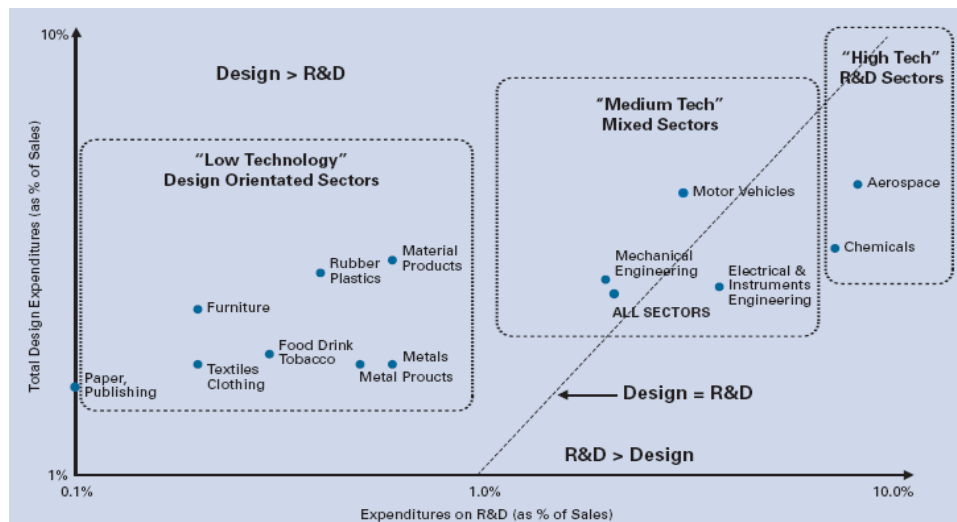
10%

Design > R&D

"High Tech" R&D Sectors

"Medium Tech" Mixed Sectors

"Low Technology" Design Orientated Sectors

Motor Vehicles

Aerospace

Chemicals

Mechanical Engineering

Electrical & Instruments Engineering

ALL SECTORS

Material Products

Rubber Plastics

Furniture

Food Drink Tobacco

Metals

Textiles Clothing

Metal Proucts

Paper, Publishing

Design = R&D

R&D > Design

Total Design Expenditures (as % of Sales)

1%

0.1%

1.0%

10.0%

Expenditures on R&D (as % of Sales)